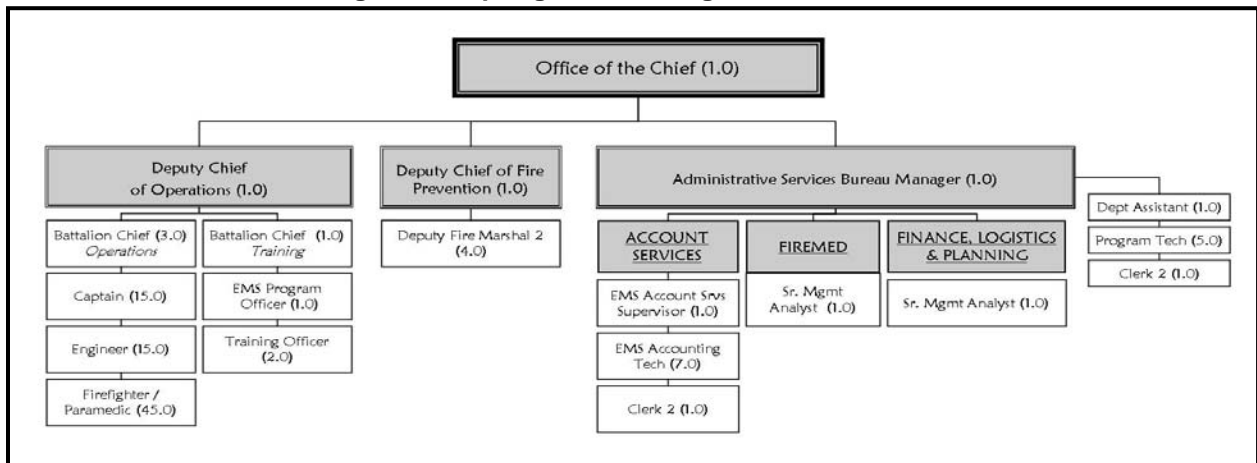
Office of the Chief (1.0)

Deputy Chief of Operations (1.0)

Battalion Chief (3.0) *Operations*

Captain (15.0)

Engineer (15.0)

Firefighter / Paramedic (45.0)

Battalion Chief (1.0) *Training*

EMS Program Officer (1.0)

Training Officer (2.0)

Deputy Chief of Fire Prevention (1.0)

Deputy Fire Marshal 2 (4.0)

Administrative Services Bureau Manager (1.0)

ACCOUNT SERVICES

EMS Account Srvs Supervisor (1.0)

EMS Accounting Tech (7.0)

Clerk 2 (1.0)

FIREMED

Sr. Mgmt Analyst (1.0)

FINANCE, LOGISTICS & PLANNING

Sr. Mgmt Analyst (1.0)

Dept Assistant (1.0)

Program Tech (5.0)

Clerk 2 (1.0)